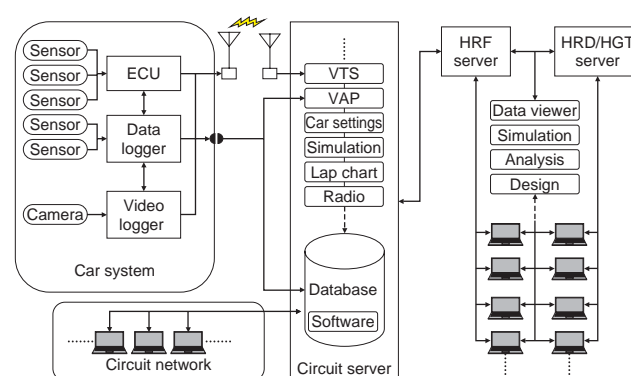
Sensor
Sensor
Sensor
ECU
Sensor
Sensor
Data logger
Camera
Video logger
Car system
VTS
VAP
Car settings
Simulation
Lap chart
Radio
Database
Software
Circuit server
Circuit network
HRF server
HRD/HGT server
Data viewer
Simulation
Analysis
Design